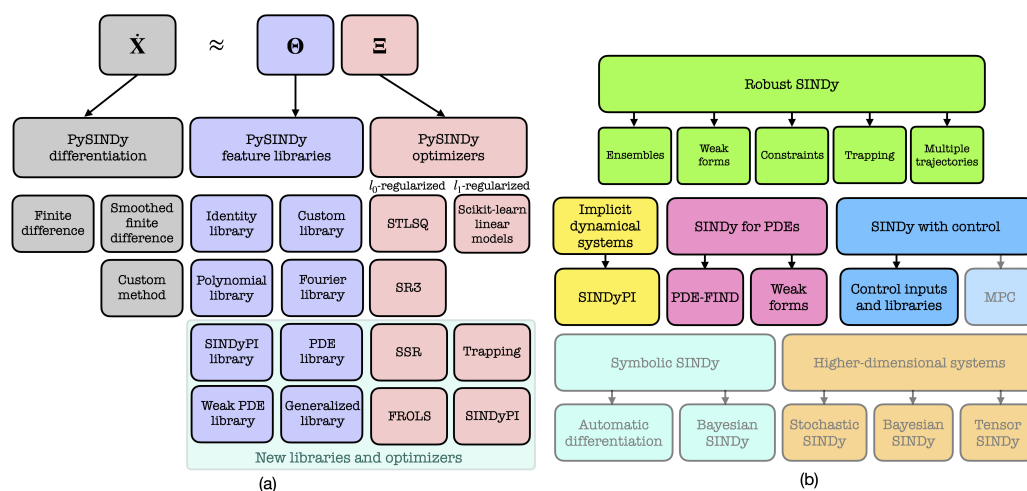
$\dot{\mathbf{X}}$ $\approx$ $\mathbf{\Theta}$ $\mathbf{\Xi}$

PySINDy differentiation

PySINDy feature libraries

PySINDy optimizers

$l_0$-regularized $l_1$-regularized

Finite difference

Smoothed finite difference

Custom method

Identity library

Custom library

Polynomial library

Fourier library

SINDyPI library

PDE library

Weak PDE library

Generalized library

STLSQ

Scikit-learn linear models

SR3

SSR

Trapping

FROLS

SINDyPI

New libraries and optimizers

(a)

Robust SINDy

Ensembles

Weak forms

Constraints

Trapping

Multiple trajectories

Implicit dynamical systems

SINDy for PDEs

SINDy with control

SINDyPI

PDE-FIND

Weak forms

Control inputs and libraries

MPC

Symbolic SINDy

Higher-dimensional systems

Automatic differentiation

Bayesian SINDy

Stochastic SINDy

Bayesian SINDy

Tensor SINDy

(b)